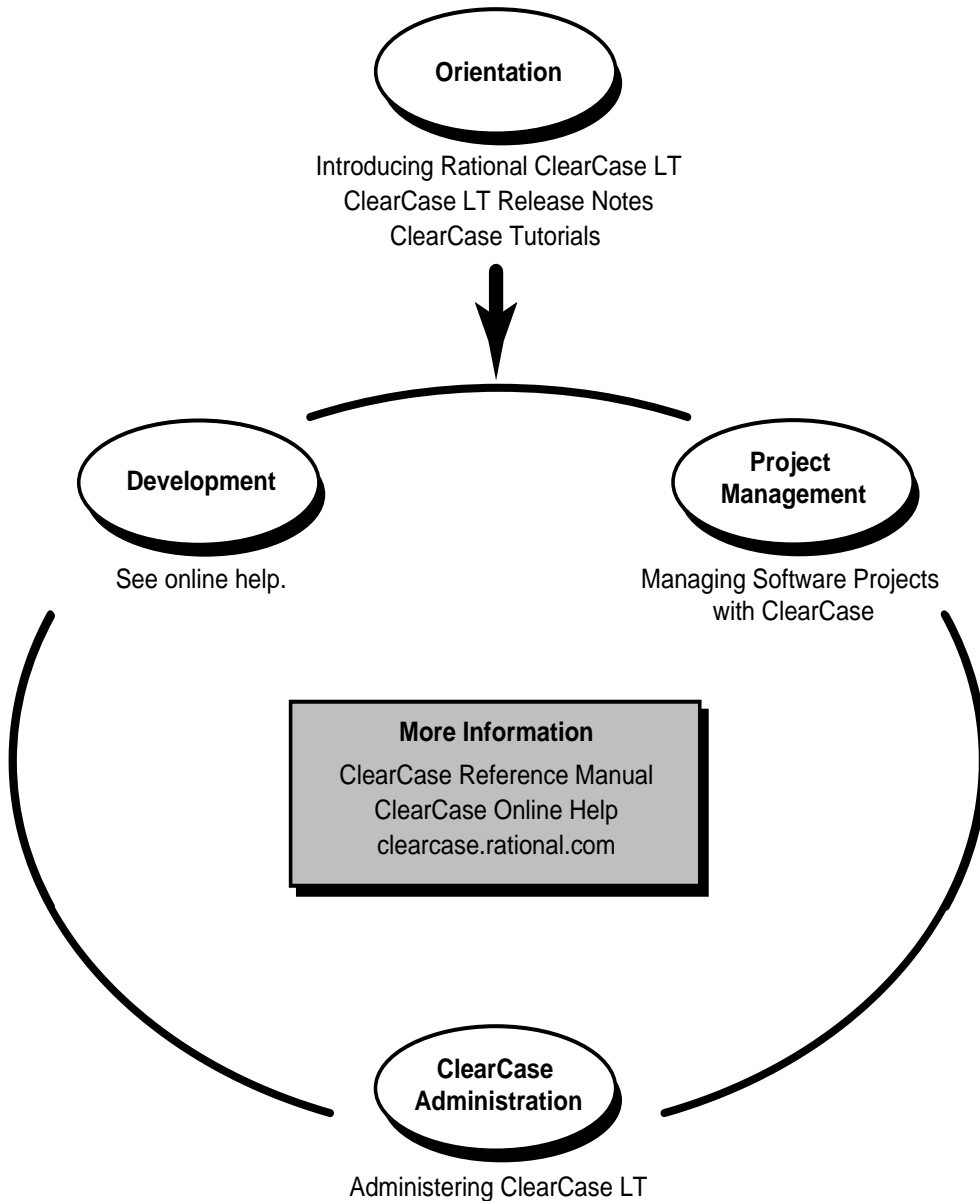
Orientation

Introducing Rational ClearCase LT
ClearCase LT Release Notes
ClearCase Tutorials

Development

See online help.

Project Management

Managing Software Projects with ClearCase

More Information

ClearCase Reference Manual
ClearCase Online Help
clearcase.rational.com

ClearCase Administration

Administering ClearCase LT